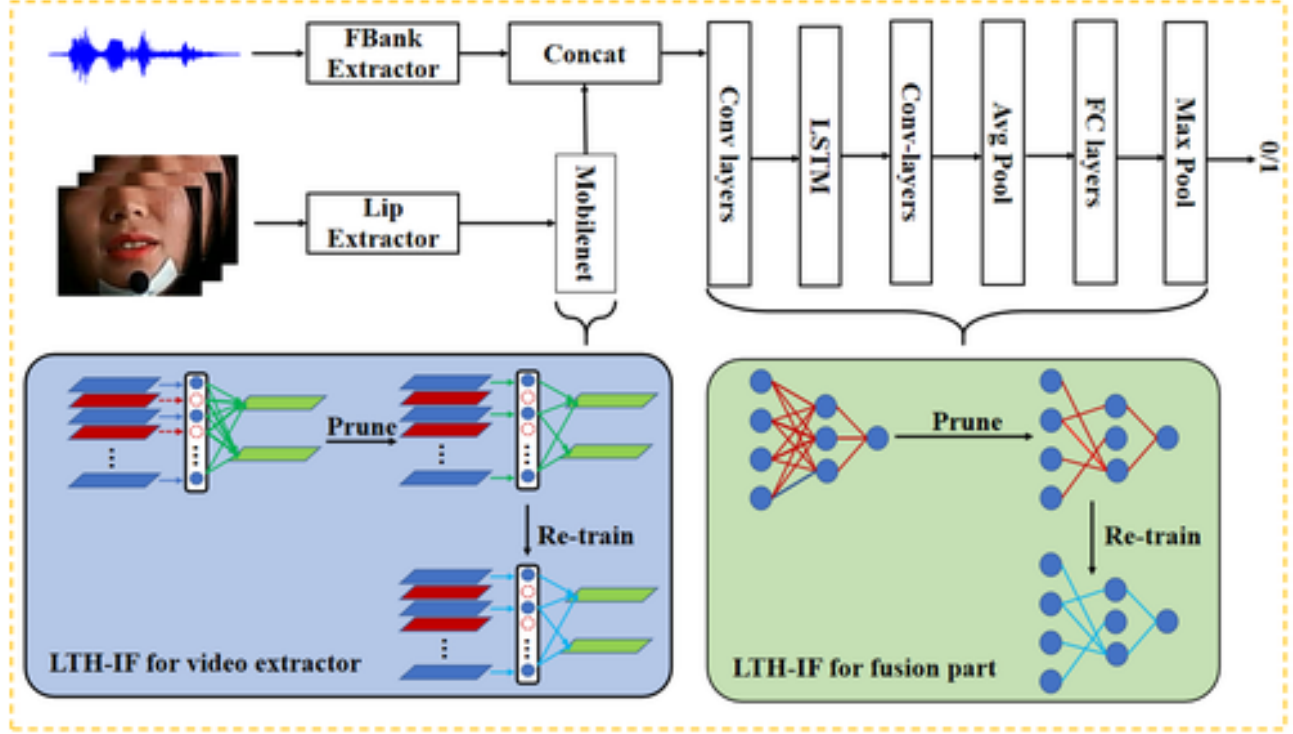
FBank Extractor

Concat

Lip Extractor

Mobilenet

Conv layers

LSTM

Conv-layers

Avg Pool

FC layers

Max Pool

0/1

Prune

Re-train

LTH-IF for video extractor

Prune

Re-train

LTH-IF for fusion part